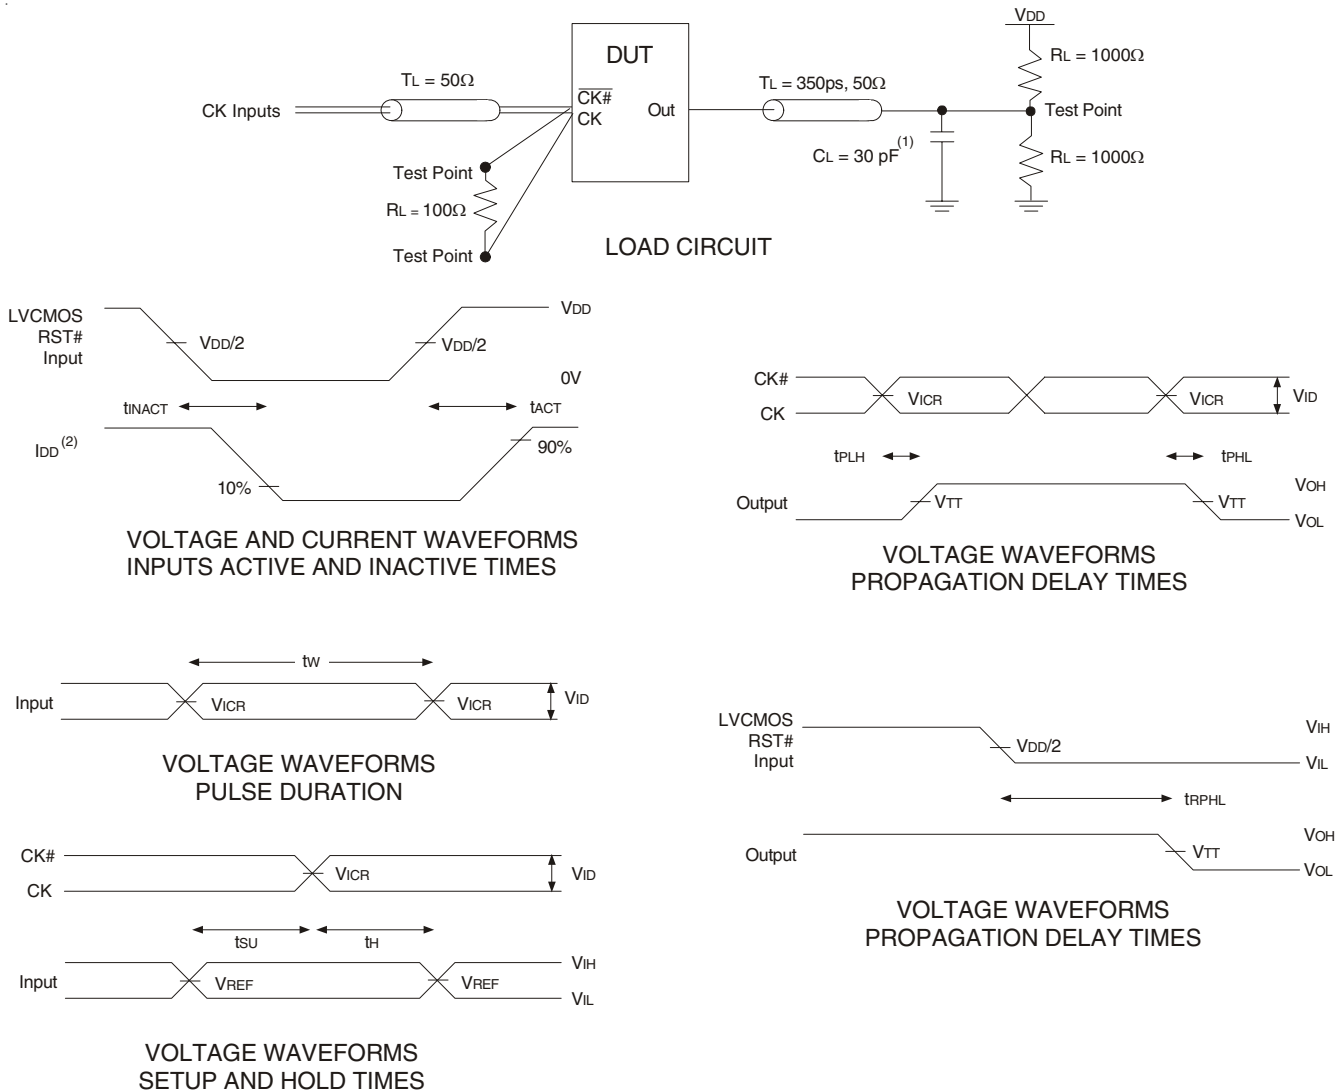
DUT

$T_L = 50\Omega$

CK Inputs

$\overline{CK\#}$
CK

Out

$T_L = 350ps, 50\Omega$

$V_{DD}$

$R_L = 1000\Omega$

Test Point

$C_L = 30\ pF^{(1)}$

$R_L = 1000\Omega$

Test Point

$R_L = 100\Omega$

Test Point

LOAD CIRCUIT

LVCMOS
RST#
Input

$V_{DD}/2$

$V_{DD}/2$

$V_{DD}$

0V

$t_{INACT}$

$t_{ACT}$

$I_{DD}^{(2)}$

90%

10%

VOLTAGE AND CURRENT WAVEFORMS
INPUTS ACTIVE AND INACTIVE TIMES

CK#

CK

$V_{ICR}$

$V_{ICR}$

$V_{ID}$

$t_{PLH}$

$t_{PHL}$

Output

$V_{TT}$

$V_{TT}$

$V_{OH}$

$V_{OL}$

VOLTAGE WAVEFORMS
PROPAGATION DELAY TIMES

$t_W$

Input

$V_{ICR}$

$V_{ICR}$

$V_{ID}$

VOLTAGE WAVEFORMS
PULSE DURATION

LVCMOS
RST#
Input

$V_{DD}/2$

$V_{IH}$

$V_{IL}$

$t_{RPHL}$

Output

$V_{TT}$

$V_{OH}$

$V_{OL}$

VOLTAGE WAVEFORMS
PROPAGATION DELAY TIMES

CK#

CK

$V_{ICR}$

$V_{ID}$

$t_{SU}$

$t_H$

Input

$V_{REF}$

$V_{REF}$

$V_{IH}$

$V_{IL}$

VOLTAGE WAVEFORMS
SETUP AND HOLD TIMES